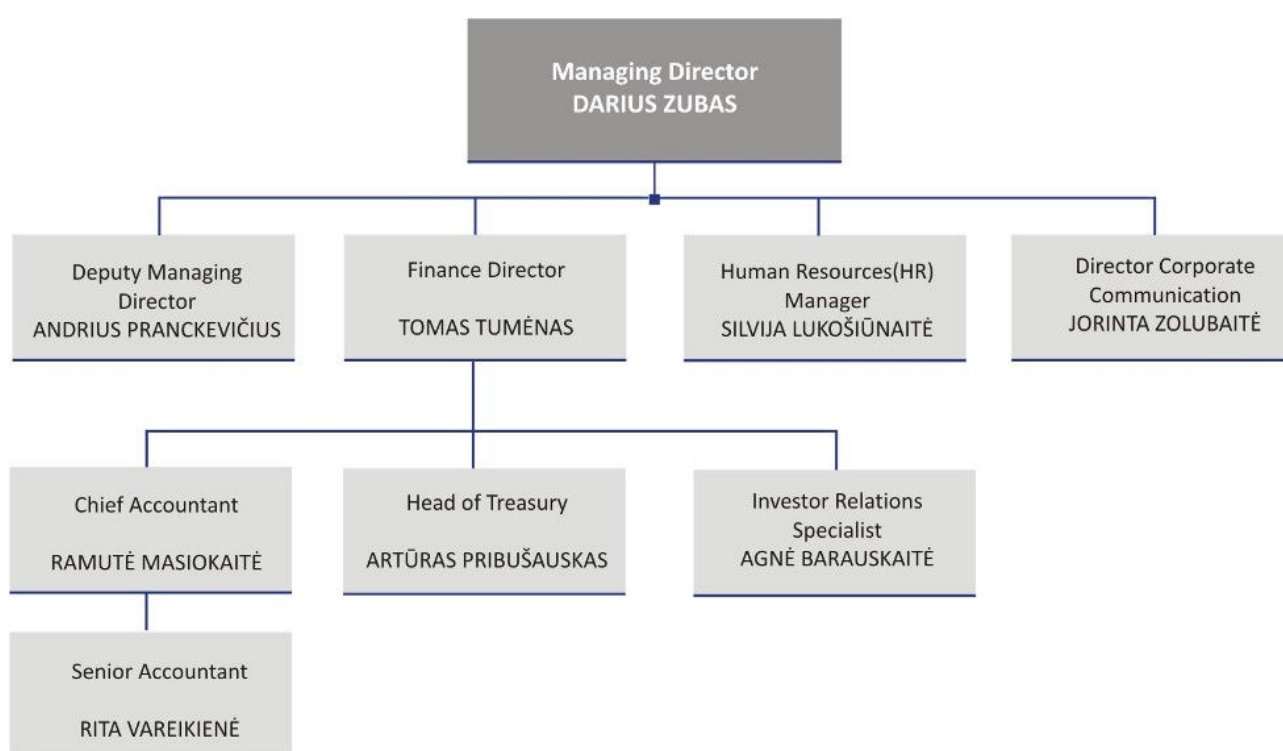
Managing Director
DARIUS ZUBAS

Deputy Managing Director
ANDRIUS PRANCKEVIČIUS

Finance Director
TOMAS TUMĖNAS

Human Resources(HR) Manager
SILVIJA LUKOŠIŪNAITĖ

Director Corporate Communication
JORINTA ZOLUBAITĖ

Chief Accountant
RAMUTĖ MASIOKAITĖ

Head of Treasury
ARTŪRAS PRIBUŠAUSKAS

Investor Relations Specialist
AGNĖ BARAUSKAITĖ

Senior Accountant
RITA VAREIKIENĖ